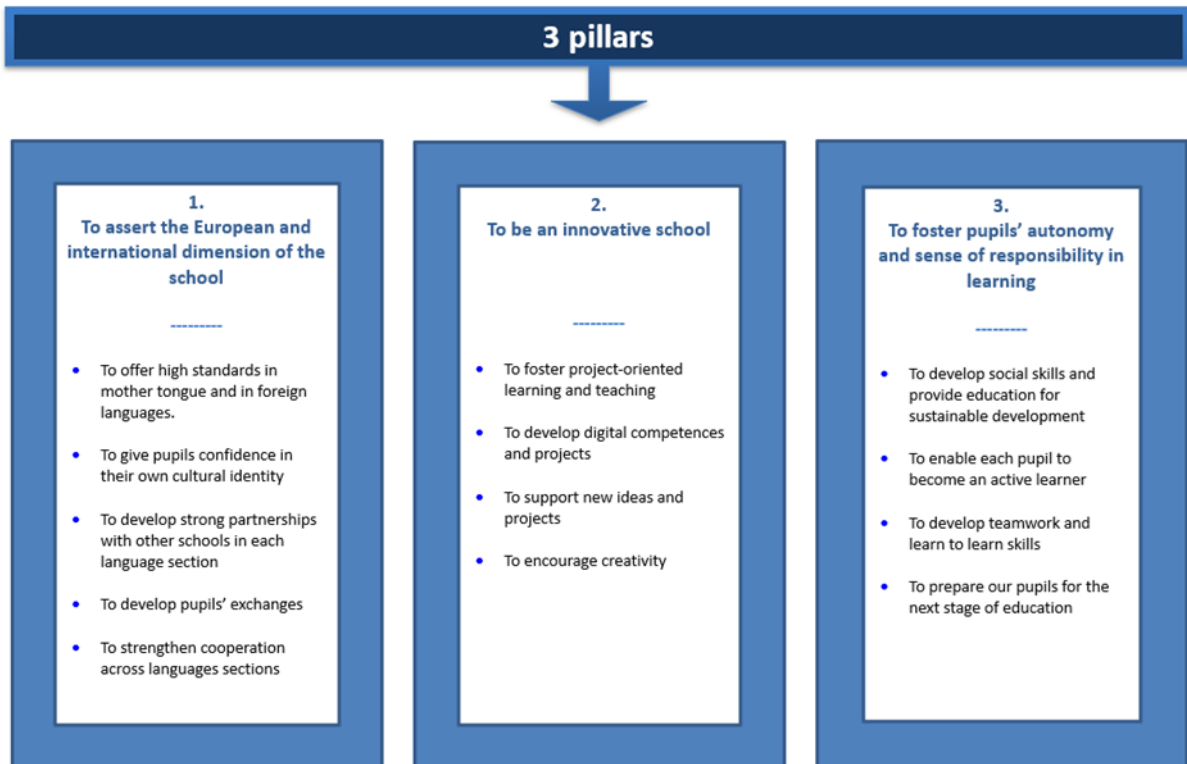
3 pillars

1.
To assert the European and international dimension of the school

---------

- To offer high standards in mother tongue and in foreign languages.
- To give pupils confidence in their own cultural identity
- To develop strong partnerships with other schools in each language section
- To develop pupils' exchanges
- To strengthen cooperation across languages sections

2.
To be an innovative school

---------

- To foster project-oriented learning and teaching
- To develop digital competences and projects
- To support new ideas and projects
- To encourage creativity

3.
To foster pupils' autonomy and sense of responsibility in learning

---------

- To develop social skills and provide education for sustainable development
- To enable each pupil to become an active learner
- To develop teamwork and learn to learn skills
- To prepare our pupils for the next stage of education